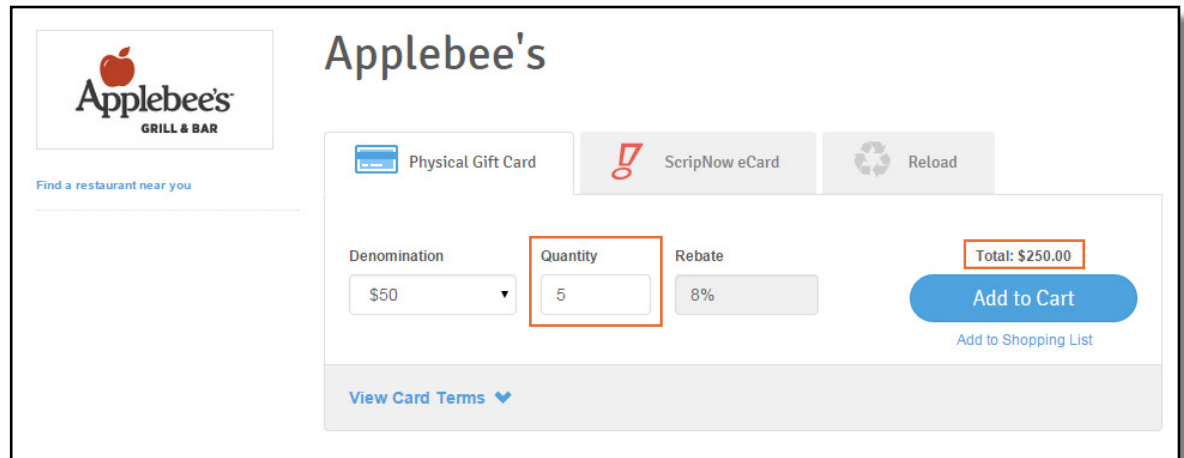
Applebee's
GRILL & BAR

Find a restaurant near you

Applebee's

Physical Gift Card
ScripNow eCard
Reload

Denomination
$50
Quantity
5
Rebate
8%
Total: $250.00
Add to Cart
Add to Shopping List

View Card Terms